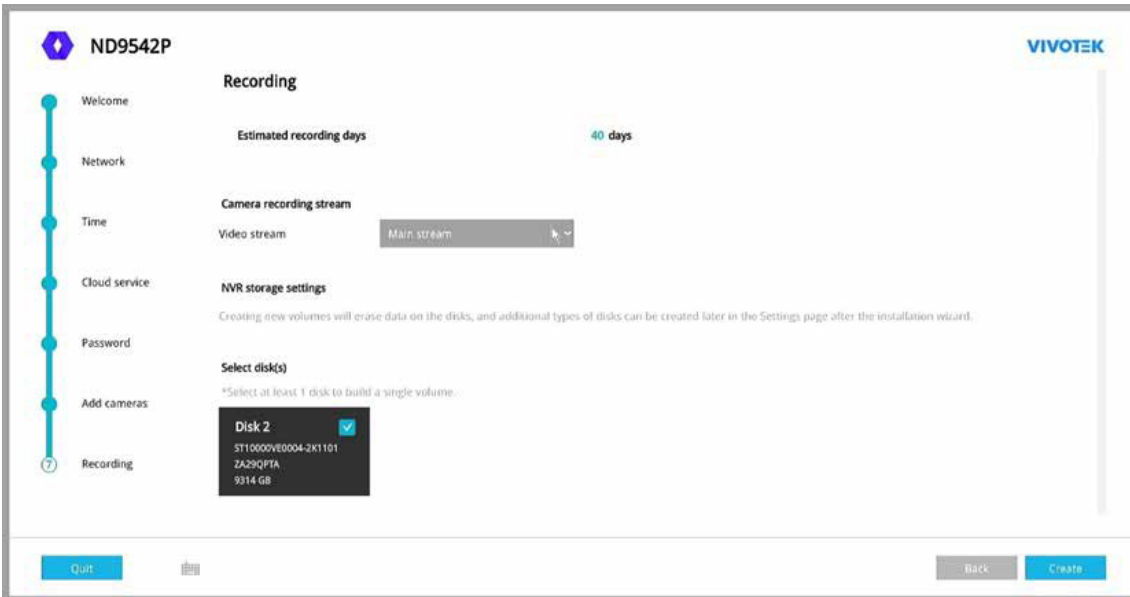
ND9542P

VIVOTEK

Welcome

Network

Time

Cloud service

Password

Add cameras

7 Recording

Recording

Estimated recording days 40 days

Camera recording stream

Video stream Main stream

NVR storage settings

Creating new volumes will erase data on the disks, and additional types of disks can be created later in the Settings page after the installation wizard.

Select disk(s)

*Select at least 1 disk to build a single volume.

Disk 2
ST10000VE0004-2K1101
ZA29QPTA
9314 GB

Quit

Back

Create